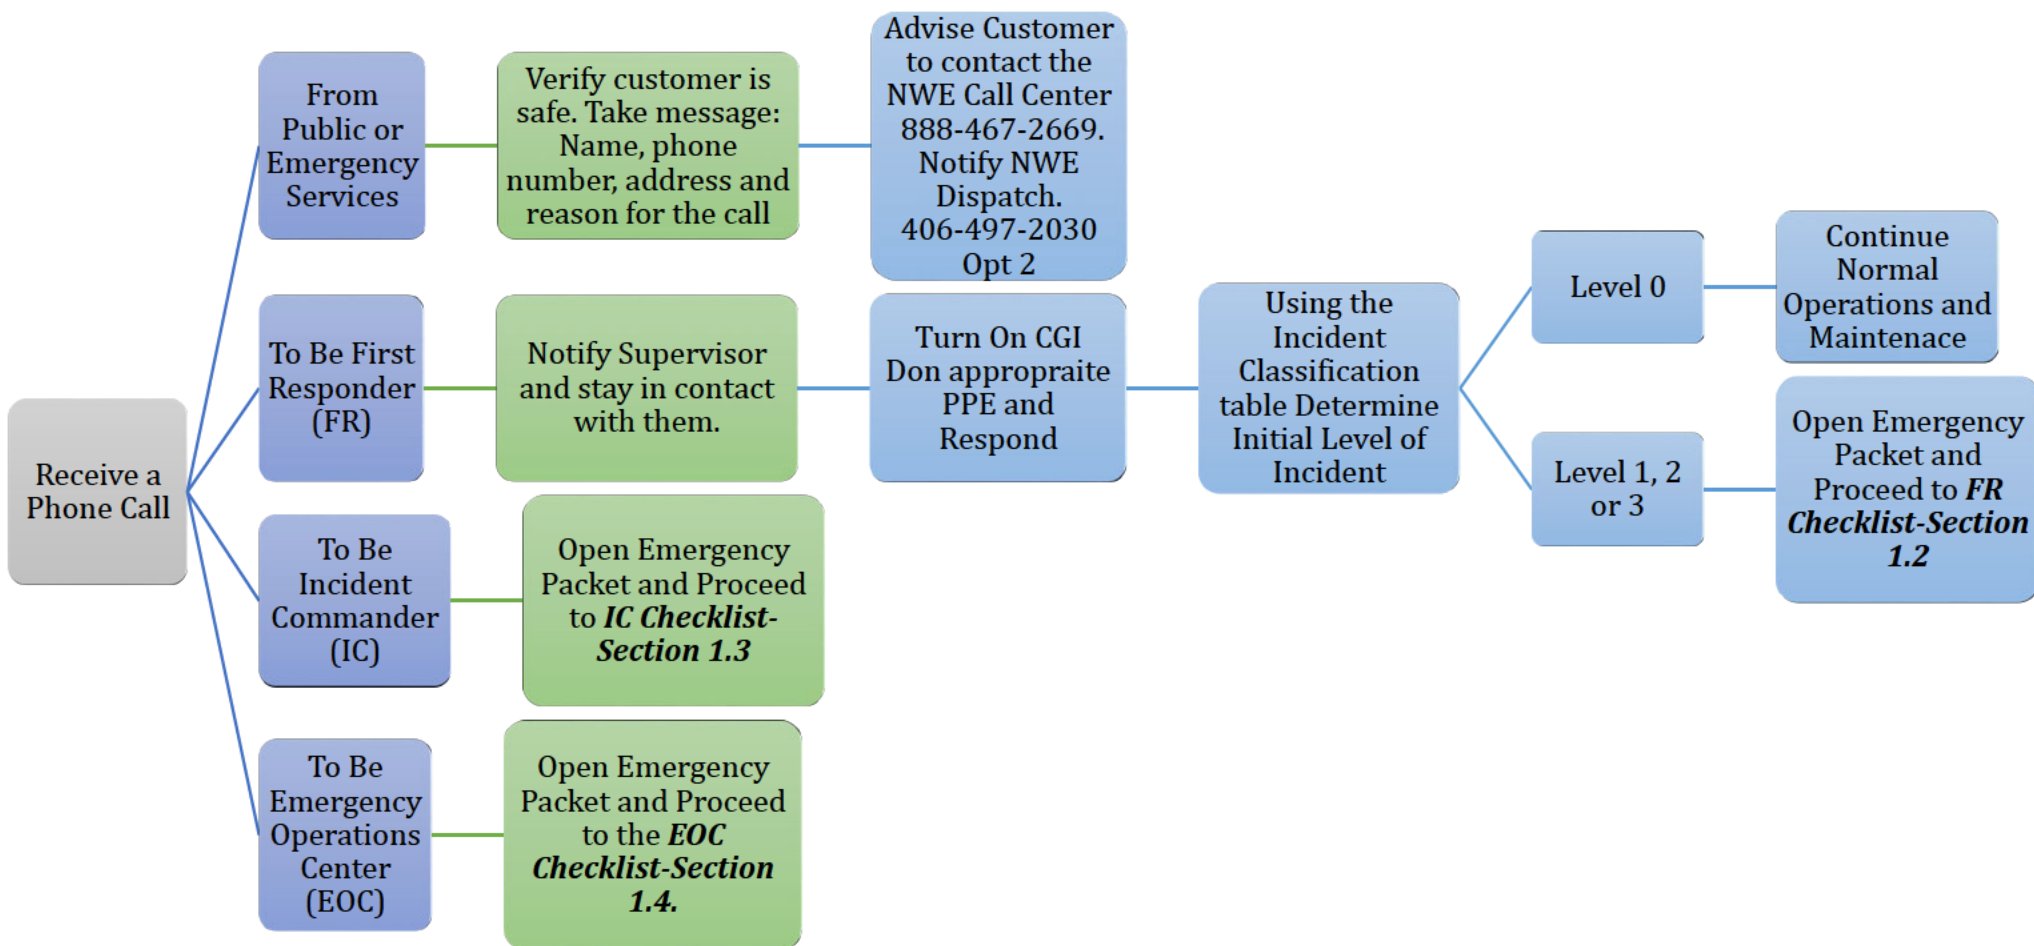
Receive a Phone Call

From Public or Emergency Services

Verify customer is safe. Take message: Name, phone number, address and reason for the call

Advise Customer to contact the NWE Call Center 888-467-2669. Notify NWE Dispatch. 406-497-2030 Opt 2

To Be First Responder (FR)

Notify Supervisor and stay in contact with them.

Turn On CGI Don appropraite PPE and Respond

Using the Incident Classification table Determine Initial Level of Incident

Level 0

Continue Normal Operations and Maintenace

Level 1, 2 or 3

Open Emergency Packet and Proceed to ***FR Checklist-Section 1.2***

To Be Incident Commander (IC)

Open Emergency Packet and Proceed to ***IC Checklist-Section 1.3***

To Be Emergency Operations Center (EOC)

Open Emergency Packet and Proceed to the ***EOC Checklist-Section 1.4.***